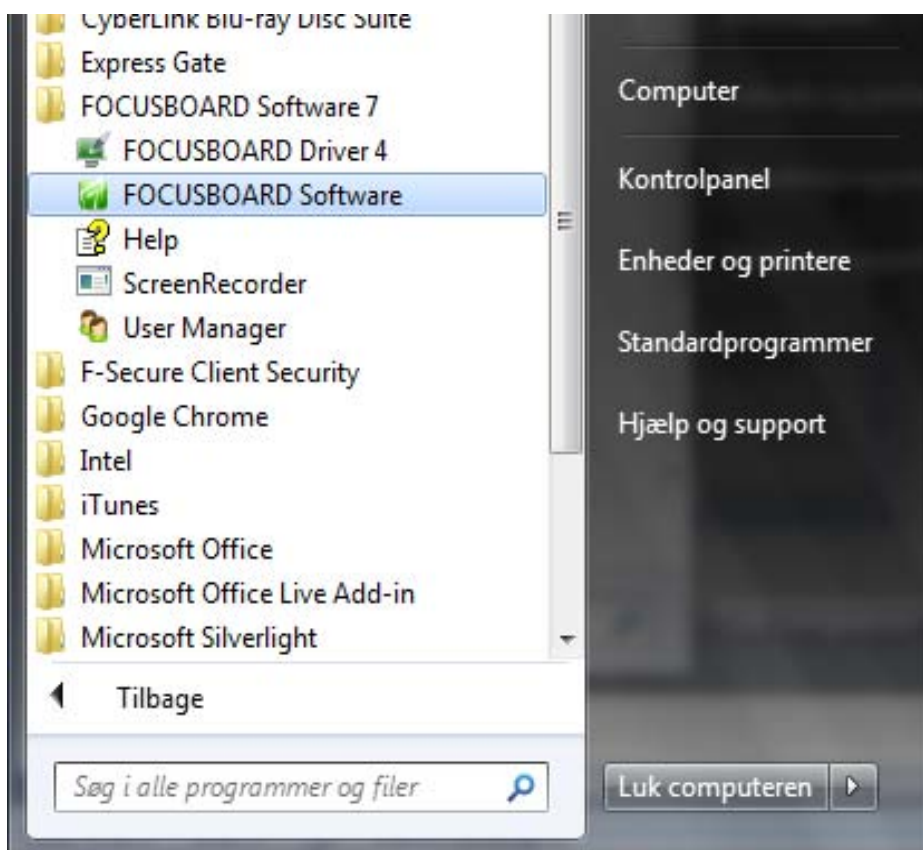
CyberLink Blu-ray Disc Suite
Express Gate
FOCUSBOARD Software 7
FOCUSBOARD Driver 4
FOCUSBOARD Software
Help
ScreenRecorder
User Manager
F-Secure Client Security
Google Chrome
Intel
iTunes
Microsoft Office
Microsoft Office Live Add-in
Microsoft Silverlight

Tilbage

Søg i alle programmer og filer

Computer
Kontrolpanel
Enheder og printere
Standardprogrammer
Hjælp og support

Luk computeren